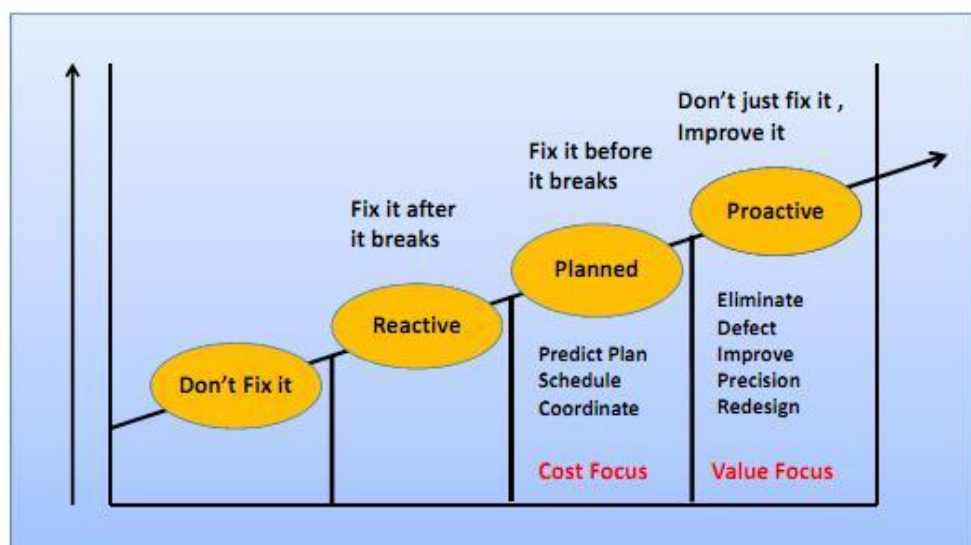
Don't Fix it

Fix it after it breaks

Reactive

Fix it before it breaks

Planned

Predict Plan
Schedule
Coordinate

Cost Focus

Don't just fix it , Improve it

Proactive

Eliminate
Defect
Improve
Precision
Redesign

Value Focus